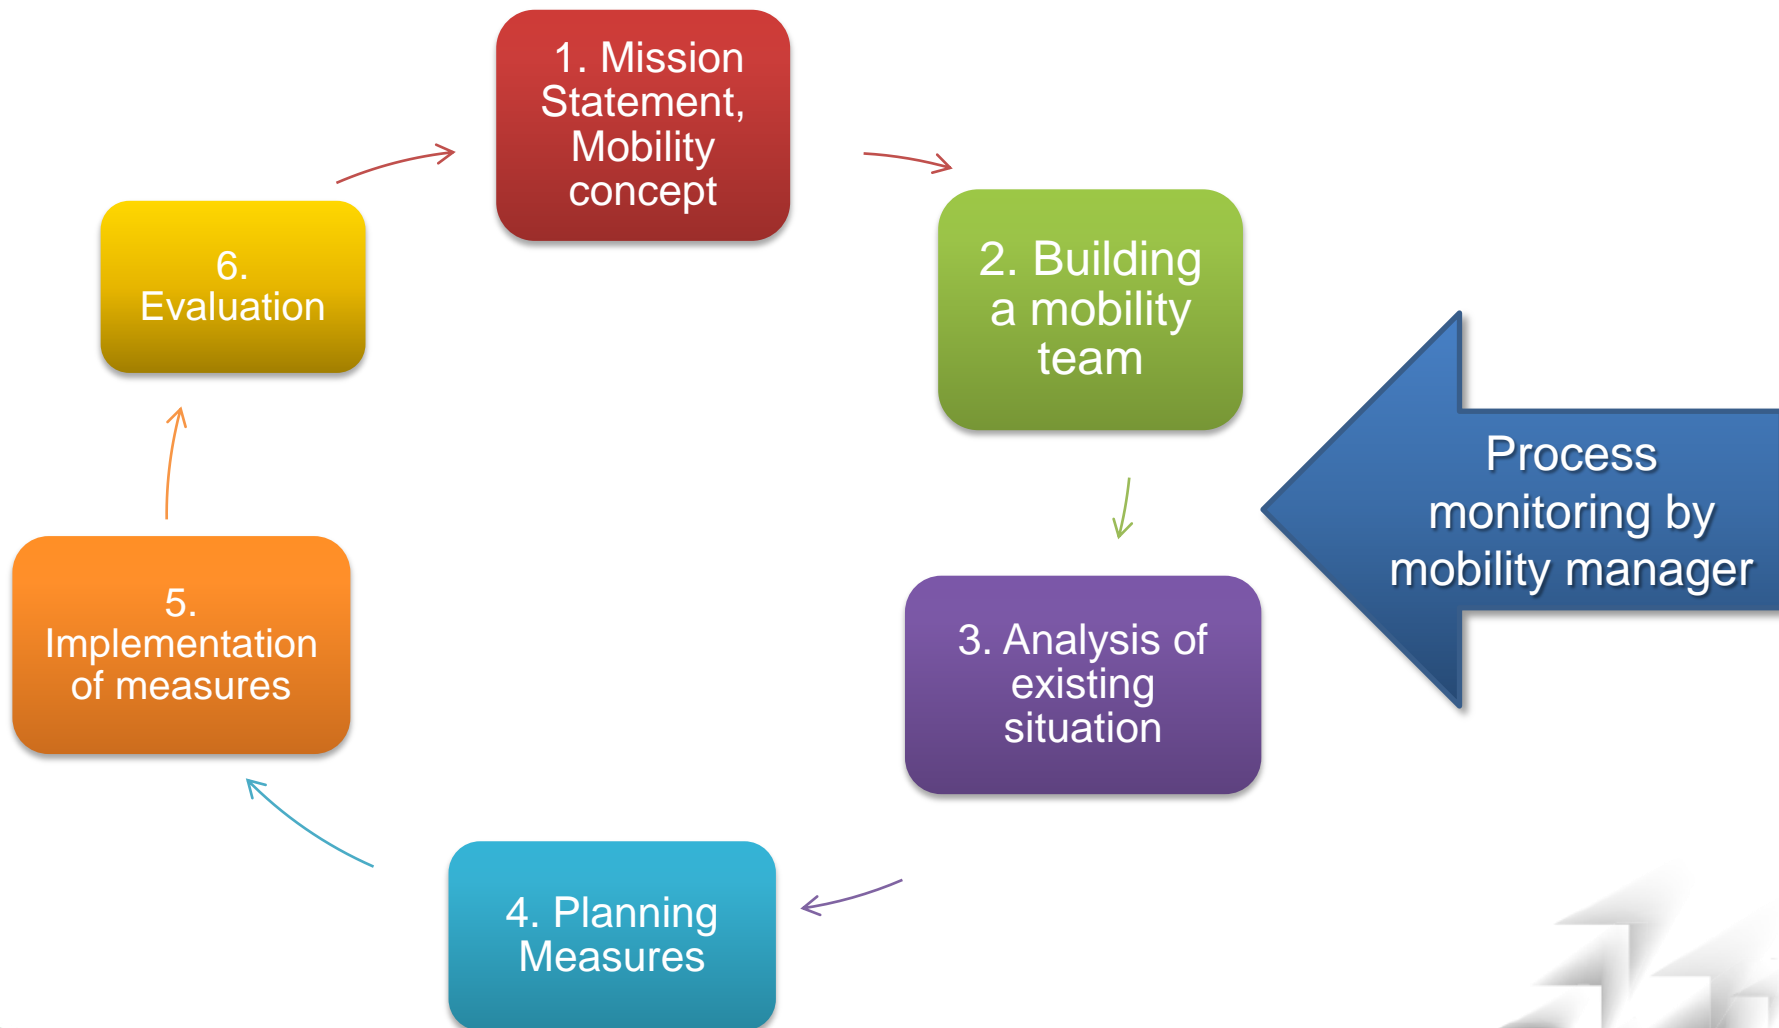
1. Mission Statement, Mobility concept

2. Building a mobility team

Process monitoring by mobility manager

3. Analysis of existing situation

4. Planning Measures

5. Implementation of measures

6. Evaluation